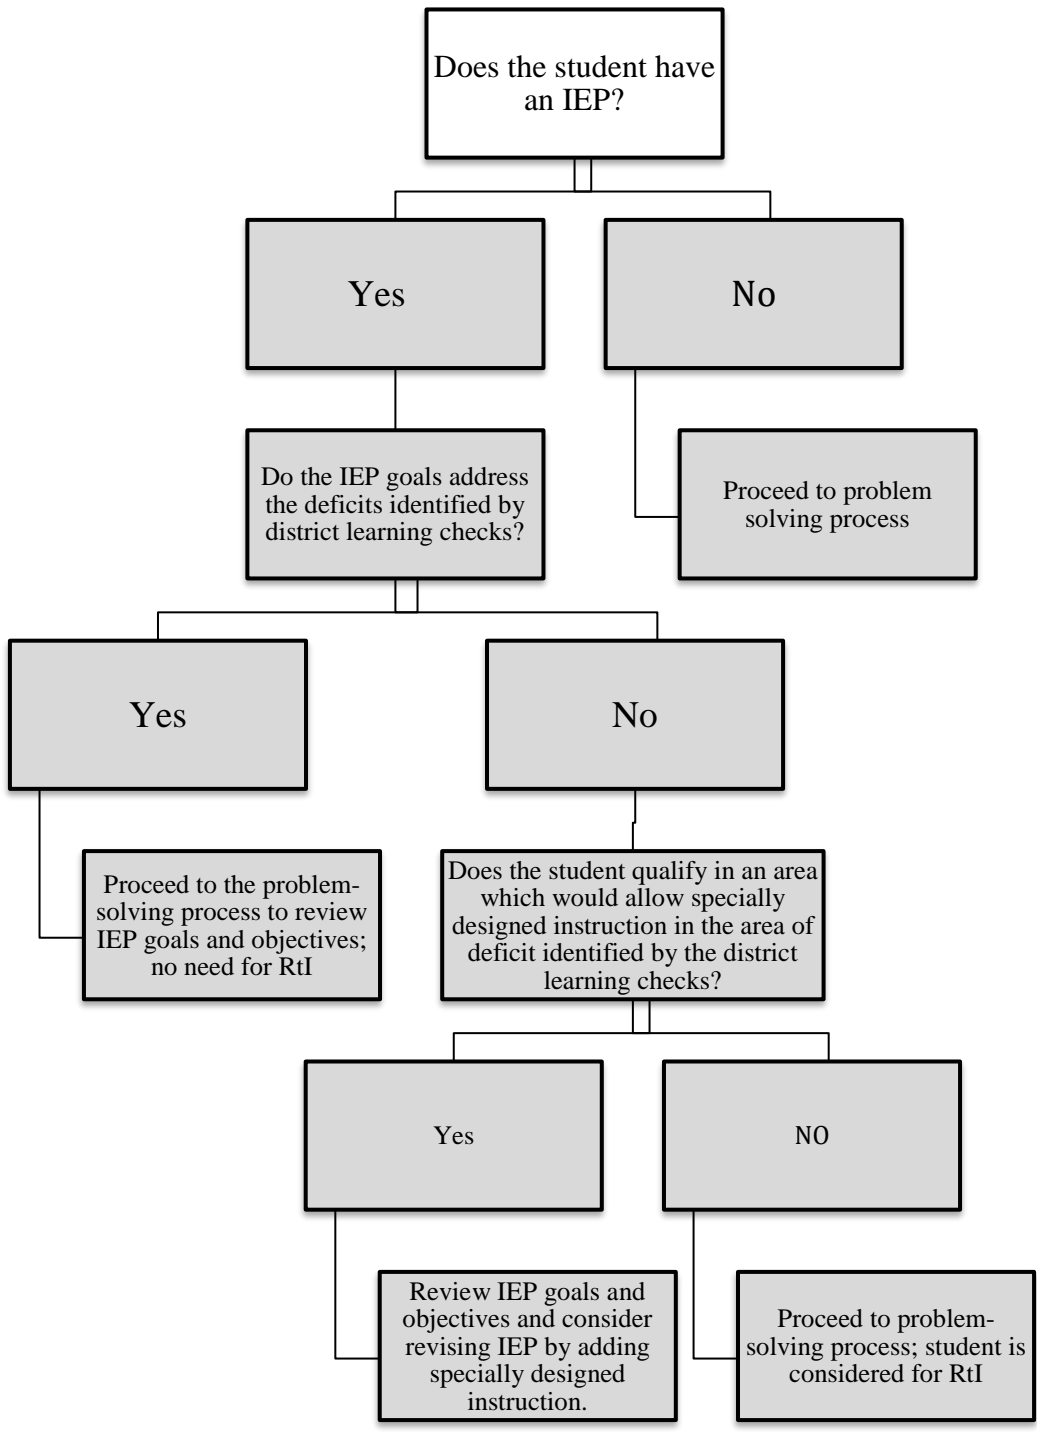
Does the student have an IEP?

Yes

No

Do the IEP goals address the deficits identified by district learning checks?

Proceed to problem solving process

Yes

No

Proceed to the problem-solving process to review IEP goals and objectives; no need for RtI

Does the student qualify in an area which would allow specially designed instruction in the area of deficit identified by the district learning checks?

Yes

NO

Review IEP goals and objectives and consider revising IEP by adding specially designed instruction.

Proceed to problem-solving process; student is considered for RtI